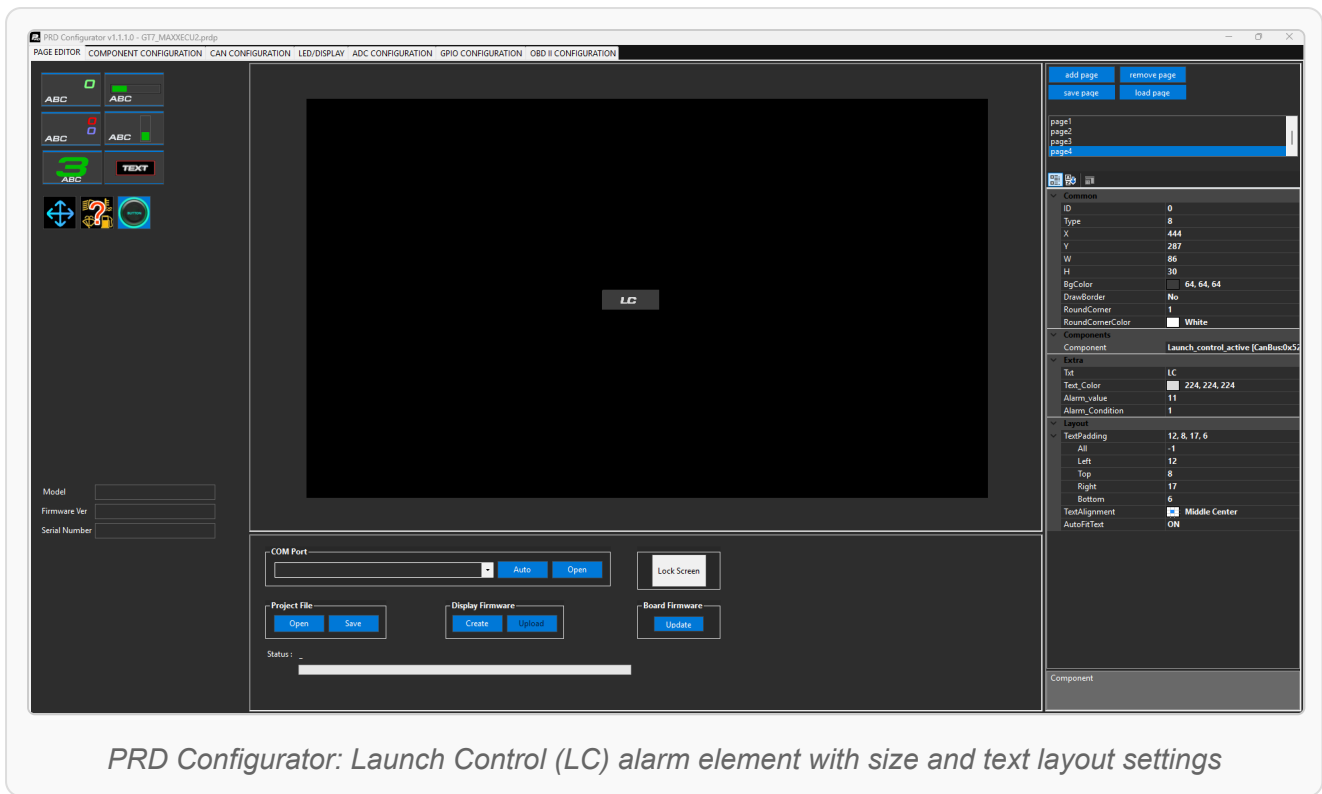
PRD Configurator v1.1.1.0 - GT7_MAXXECU2.prdp

PAGE EDITOR COMPONENT CONFIGURATION CAN CONFIGURATION LED/DISPLAY ADC CONFIGURATION GPIO CONFIGURATION OBD II CONFIGURATION

0
ABC
ABC
ABC
ABC
3
ABC
TEXT

Model
Firmware Ver
Serial Number

LC

COM Port
Auto
Open
Lock Screen

Project File
Open
Save

Display Firmware
Create
Upload

Board Firmware
Update

Status : _

add page
remove page
save page
load page

page1
page2
page3
page4

| | |
|---|---|
| Common | |
| ID | 0 |
| Type | 8 |
| X | 444 |
| Y | 287 |
| W | 86 |
| H | 30 |
| BgColor | 64, 64, 64 |
| DrawBorder | No |
| RoundCorner | 1 |
| RoundCornerColor | White |
| Components | |
| Component | Launch_control_active [CanBus:0x52 |
| Extra | |
| Txt | LC |
| Text_Color | 224, 224, 224 |
| Alarm_value | 11 |
| Alarm_Condition | 1 |
| Layout | |
| TextPadding | 12, 8, 17, 6 |
| All | -1 |
| Left | 12 |
| Top | 8 |
| Right | 17 |
| Bottom | 6 |
| TextAlignment | Middle Center |
| AutoFitText | ON |

Component

PRD Configurator: Launch Control (LC) alarm element with size and text layout settings